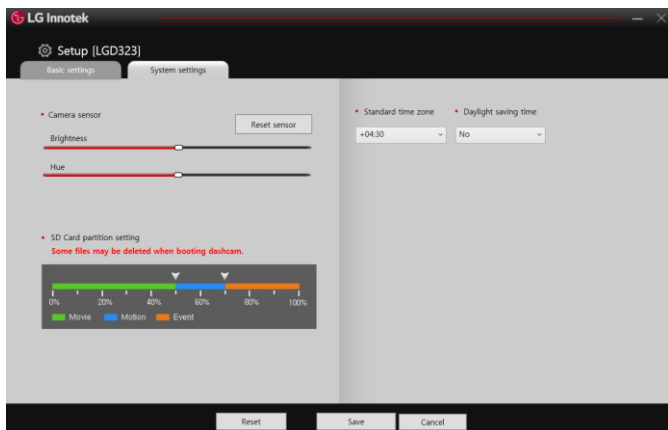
LG Innotek

Setup [LGD323]

Basic settings

System settings

• Camera sensor

Reset sensor

Brightness

Hue

• SD Card partition setting

Some files may be deleted when booting dashcam.

0%
20%
40%
60%
80%
100%

Movie
Motion
Event

• Standard time zone

+04:30

• Daylight saving time

No

Reset

Save

Cancel